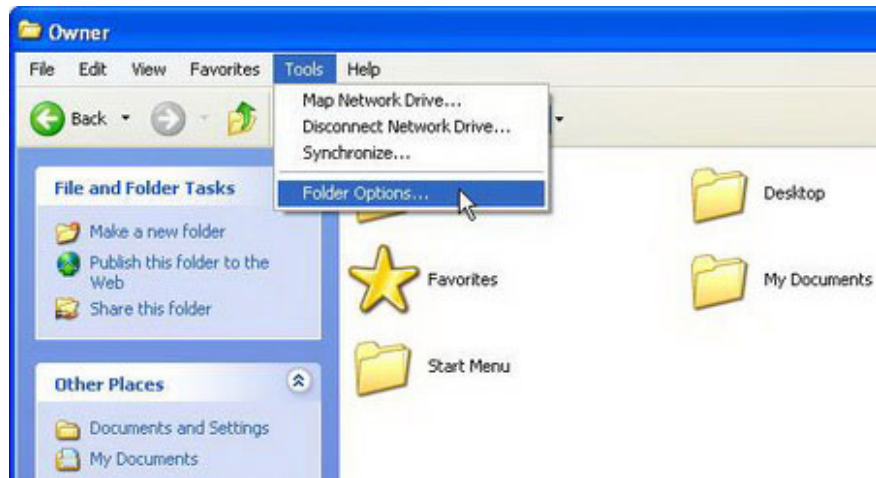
Owner

File Edit View Favorites Tools Help

Back

Map Network Drive...
Disconnect Network Drive...
Synchronize...
Folder Options...

File and Folder Tasks

Make a new folder
Publish this folder to the Web
Share this folder

Other Places

Documents and Settings
My Documents

Desktop
Favorites
My Documents
Start Menu